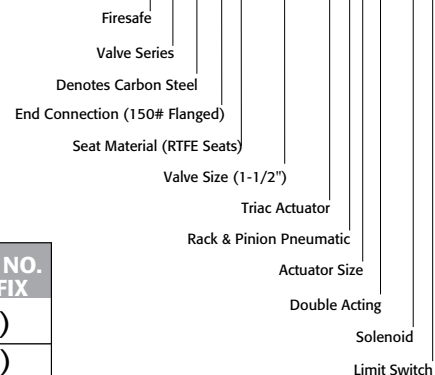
Firesafe
Valve Series
Denotes Carbon Steel
End Connection (150# Flanged)
Seat Material (RTFE Seats)
Valve Size (1-1/2")
Triac Actuator
Rack & Pinion Pneumatic
Actuator Size
Double Acting
Solenoid
Limit Switch

NO.
FIX
)
)